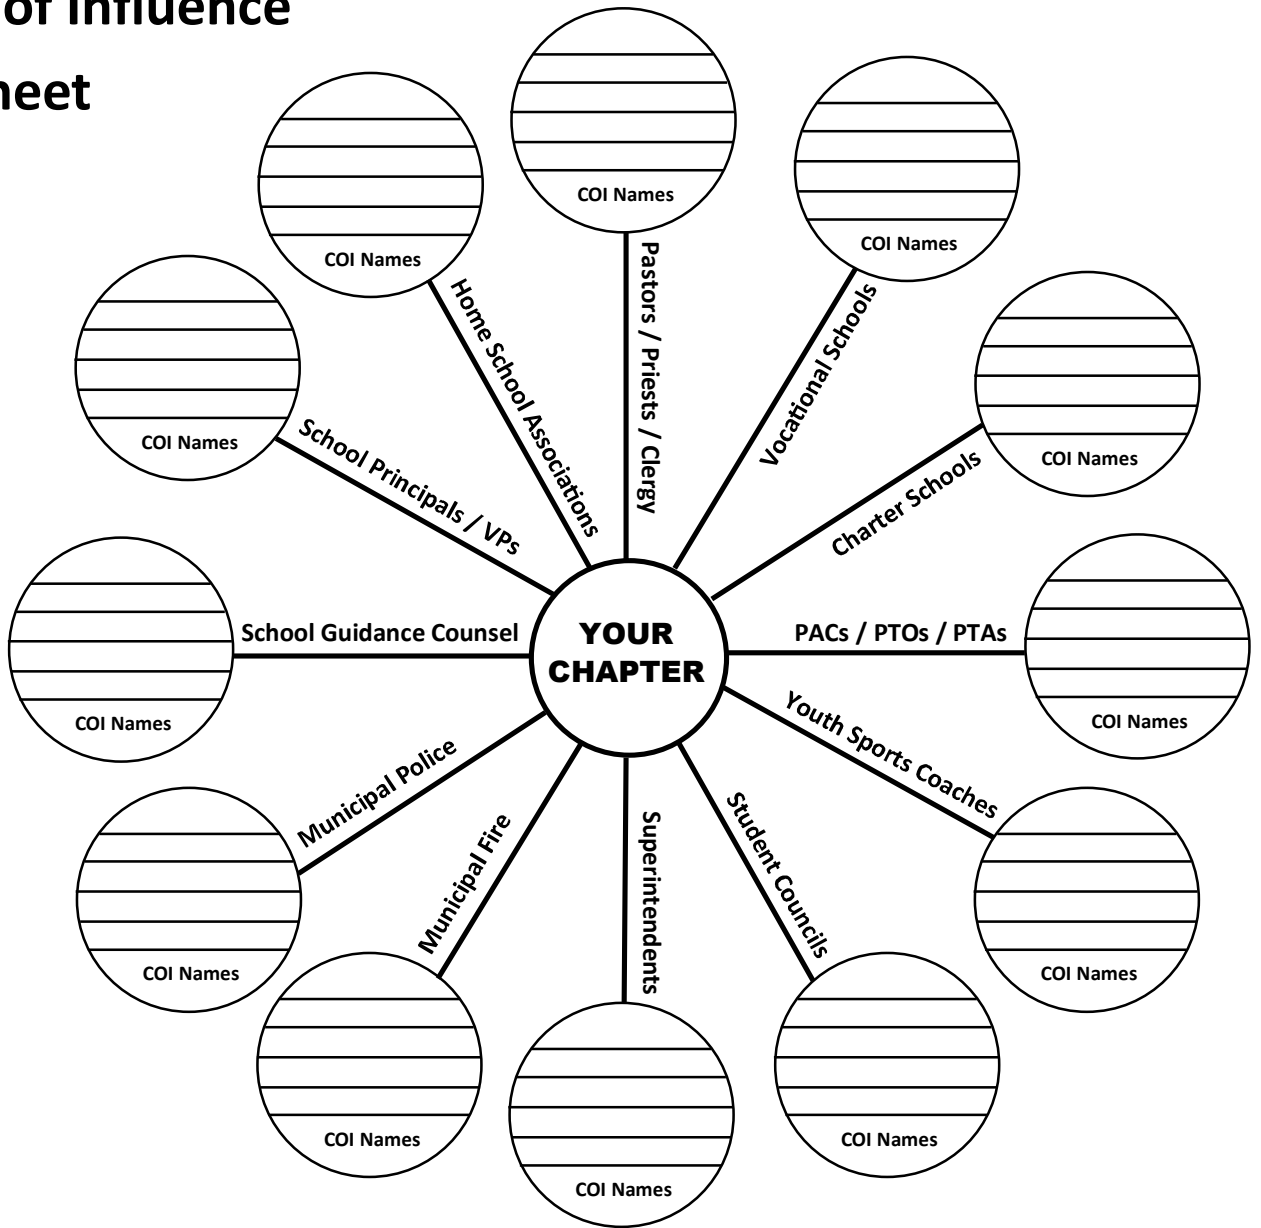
of Influence
heet

YOUR CHAPTER

Pastors / Priests / Clergy
COI Names

Vocational Schools
COI Names

Charter Schools
COI Names

PACs / PTOs / PTAs
COI Names

Youth Sports Coaches
COI Names

Student Councils
COI Names

Superintendents
COI Names

Municipal Fire
COI Names

Municipal Police
COI Names

School Guidance Counsel
COI Names

School Principals / VPs
COI Names

Home School Associations
COI Names